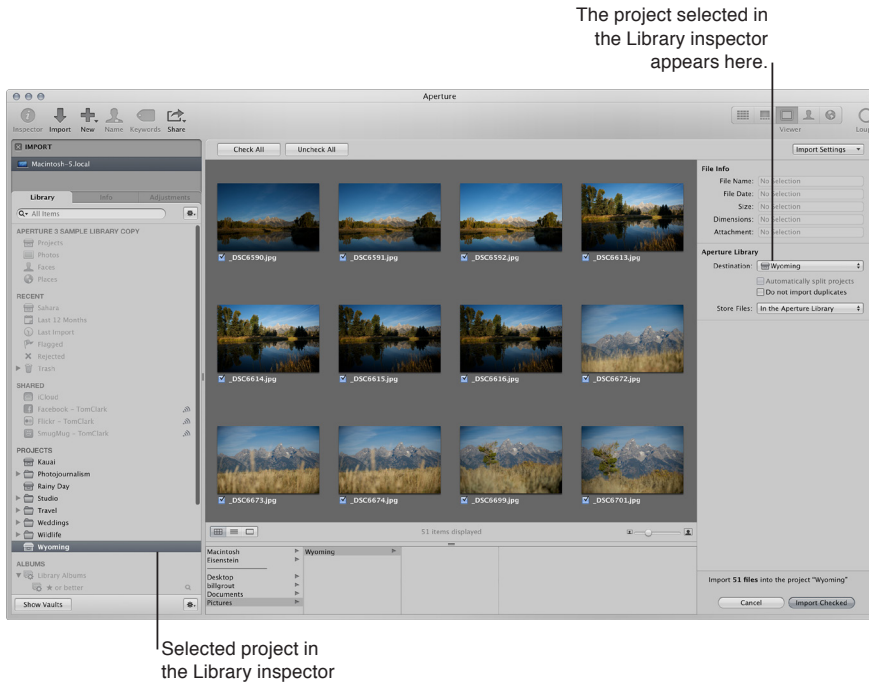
The project selected in the Library inspector appears here.

Aperture

Inspector Import New Name Keywords Share

Viewer Loup

IMPORT

Macintosh-5.local

Library Info Adjustments

All Items

APERTURE 3 SAMPLE LIBRARY COPY
Projects
Photos
Faces
Places

RECENT
Sahara
Last 12 Months
Last Import
Flagged
Rejected
Trash

SHARED
iCloud
Facebook – TomClark
Flickr – TomClark
SmugMug – TomClark

PROJECTS
Kauai
Photojournalism
Rainy Day
Studio
Travel
Weddings
Wildlife
Wyoming

ALBUMS
Library Albums
★ or better

Show Vaults

Check All Uncheck All

_DSC6590.jpg _DSC6591.jpg _DSC6592.jpg _DSC6613.jpg
_DSC6614.jpg _DSC6615.jpg _DSC6616.jpg _DSC6672.jpg
_DSC6673.jpg _DSC6674.jpg _DSC6699.jpg _DSC6701.jpg

51 items displayed

Macintosh
Eisenstein
Desktop
billgrout
Documents
Pictures

Wyoming

Import Settings

File Info
File Name: No Selection
File Date: No Selection
Size: No Selection
Dimensions: No Selection
Attachment: No Selection

Aperture Library
Destination: Wyoming
Automatically split projects
Do not import duplicates
Store Files: In the Aperture Library

Import 51 files into the project "Wyoming"

Cancel Import Checked

Selected project in the Library inspector